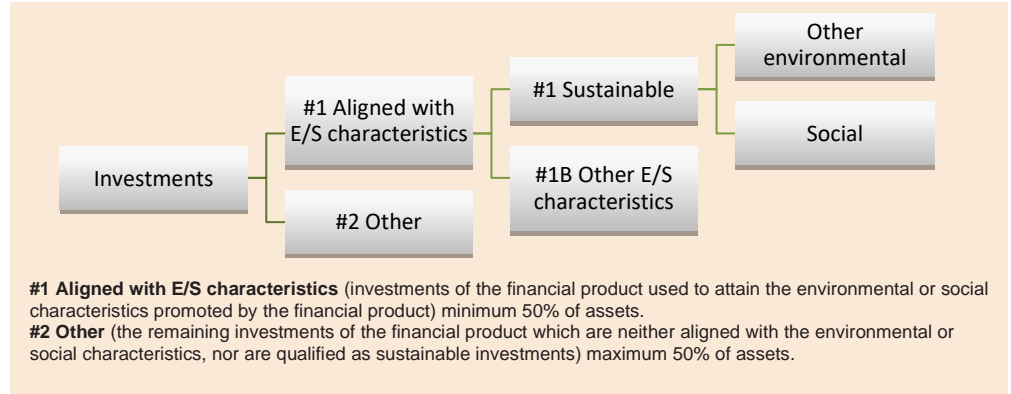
Investments

#1 Aligned with E/S characteristics

#2 Other

#1 Sustainable

#1B Other E/S characteristics

Other environmental

Social

**#1 Aligned with E/S characteristics** (investments of the financial product used to attain the environmental or social characteristics promoted by the financial product) minimum 50% of assets.
**#2 Other** (the remaining investments of the financial product which are neither aligned with the environmental or social characteristics, nor are qualified as sustainable investments) maximum 50% of assets.